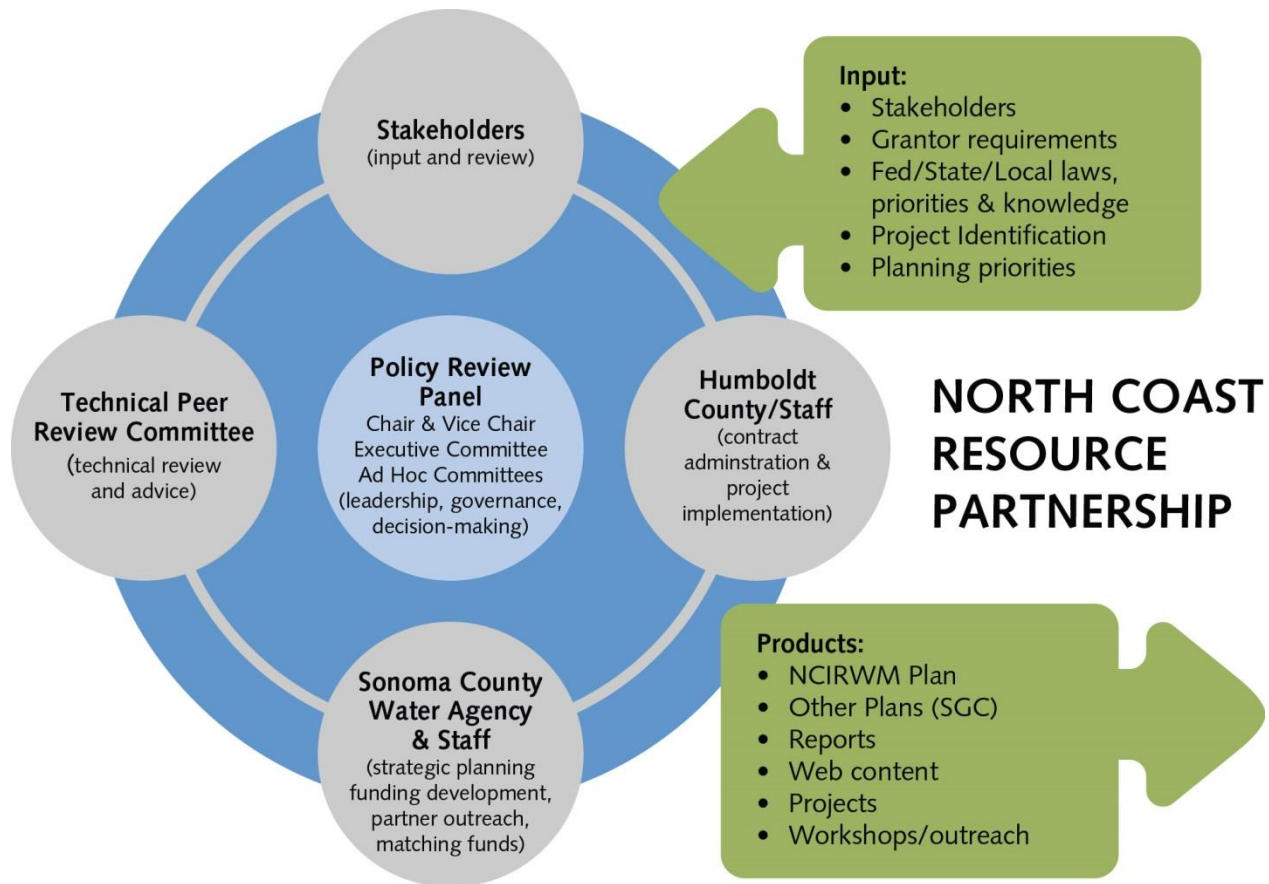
Stakeholders
(input and review)

Input:
- Stakeholders
- Grantor requirements
- Fed/State/Local laws, priorities & knowledge
- Project Identification
- Planning priorities

Technical Peer Review Committee
(technical review and advice)

Policy Review Panel
Chair & Vice Chair
Executive Committee
Ad Hoc Committees
(leadership, governance, decision-making)

Humboldt County/Staff
(contract adminstration & project implementation)

NORTH COAST RESOURCE PARTNERSHIP

Sonoma County Water Agency & Staff
(strategic planning funding development, partner outreach, matching funds)

Products:
- NCIRWM Plan
- Other Plans (SGC)
- Reports
- Web content
- Projects
- Workshops/outreach